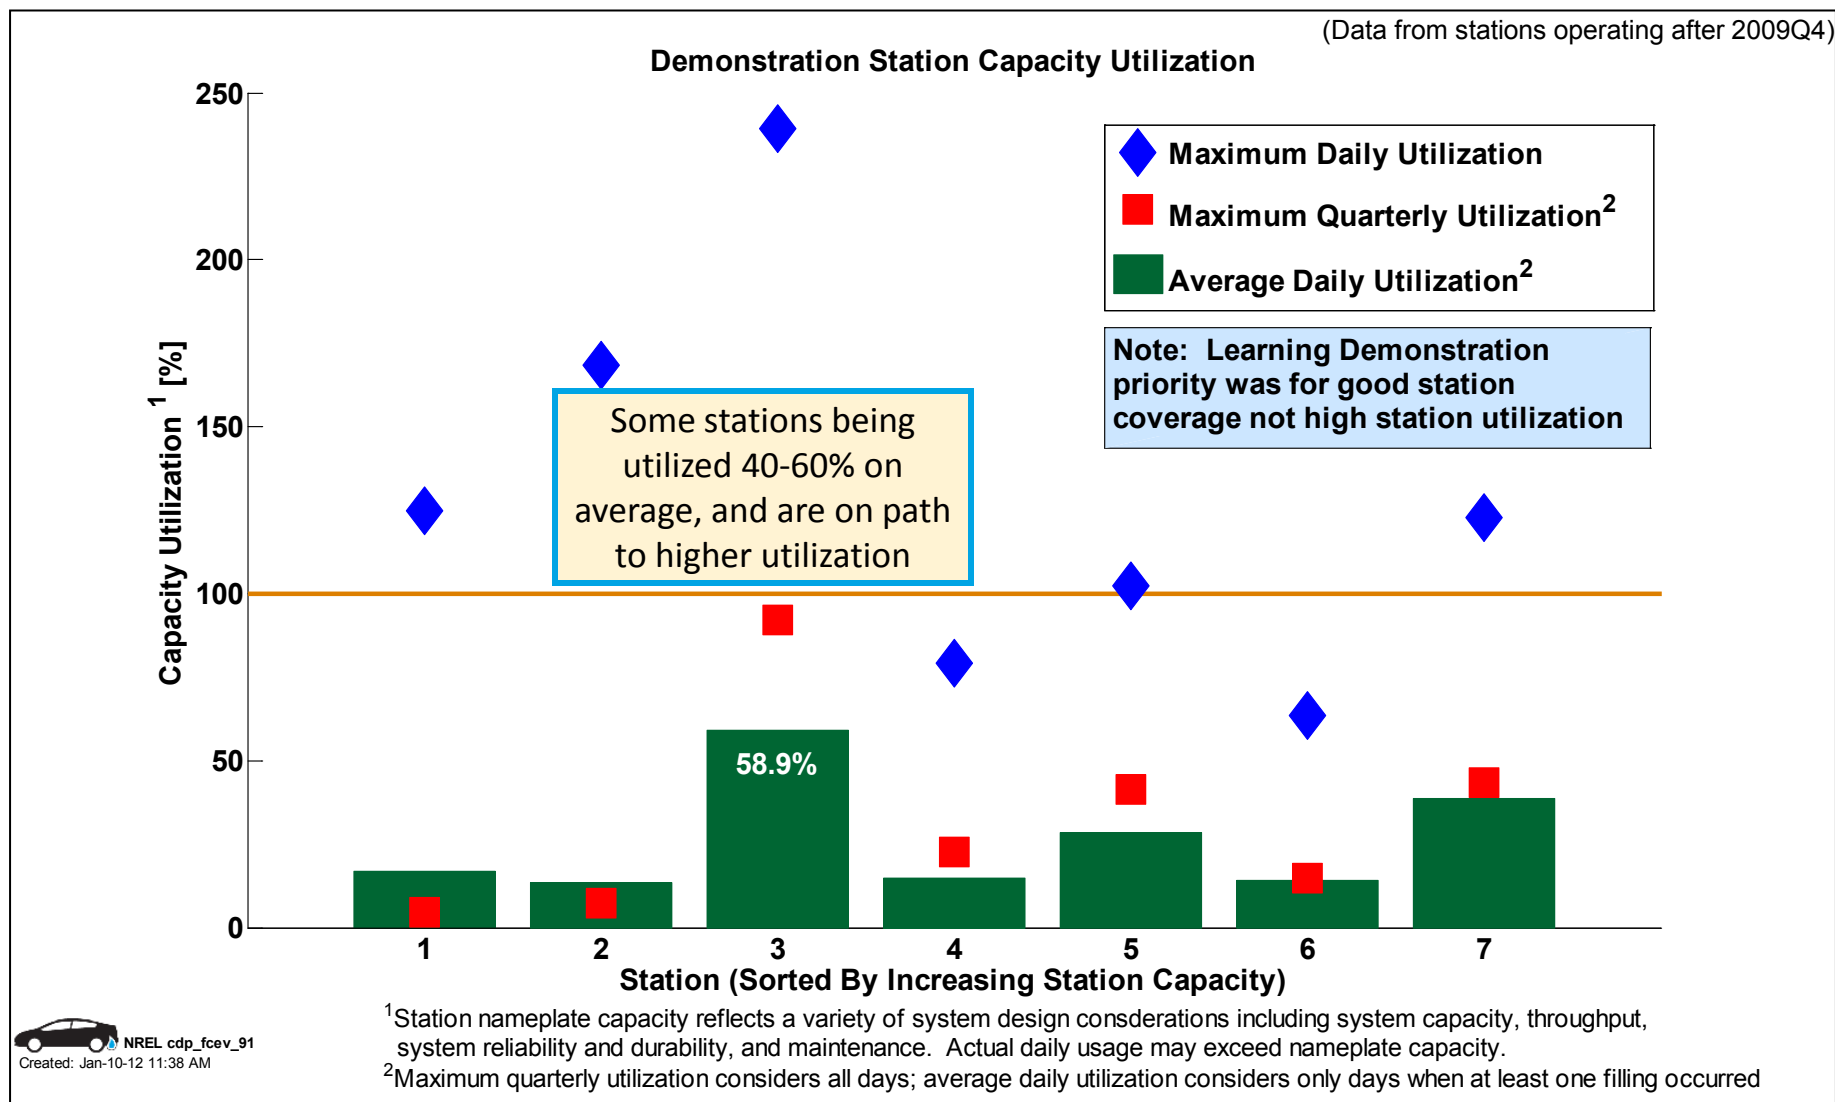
(Data from stations operating after 2009Q4)

Demonstration Station Capacity Utilization

Capacity Utilization $^1$ [%]

250
200
150
100
50
0

Maximum Daily Utilization
Maximum Quarterly Utilization$^2$
Average Daily Utilization$^2$

Note: Learning Demonstration priority was for good station coverage not high station utilization

Some stations being utilized 40-60% on average, and are on path to higher utilization

58.9%

1 2 3 4 5 6 7

Station (Sorted By Increasing Station Capacity)

$^1$Station nameplate capacity reflects a variety of system design consderations including system capacity, throughput, system reliability and durability, and maintenance. Actual daily usage may exceed nameplate capacity.
$^2$Maximum quarterly utilization considers all days; average daily utilization considers only days when at least one filling occurred

NREL cdp_fcev_91
Created: Jan-10-12 11:38 AM